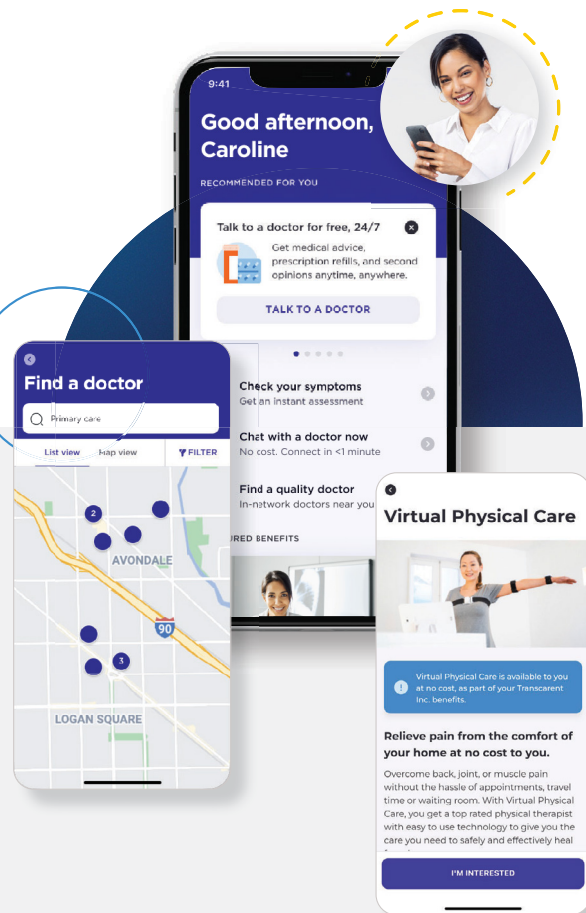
9:41

Good afternoon, Caroline

RECOMMENDED FOR YOU

Talk to a doctor for free, 24/7

Get medical advice, prescription refills, and second opinions anytime, anywhere.

TALK TO A DOCTOR

Check your symptoms
Get an instant assessment

Chat with a doctor now
No cost. Connect in <1 minute

Find a quality doctor
In-network doctors near you

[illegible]URED BENEFITS

Find a doctor

Primary care

List view
Map view
FILTER

2
AVONDALE
90
3
LOGAN SQUARE

Virtual Physical Care

Virtual Physical Care is available to you at no cost, as part of your Transcarent Inc. benefits.

Relieve pain from the comfort of your home at no cost to you.

Overcome back, joint, or muscle pain without the hassle of appointments, travel time or waiting room. With Virtual Physical Care, you get a top rated physical therapist with easy to use technology to give you the care you need to safely and effectively heal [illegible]

I'M INTERESTED